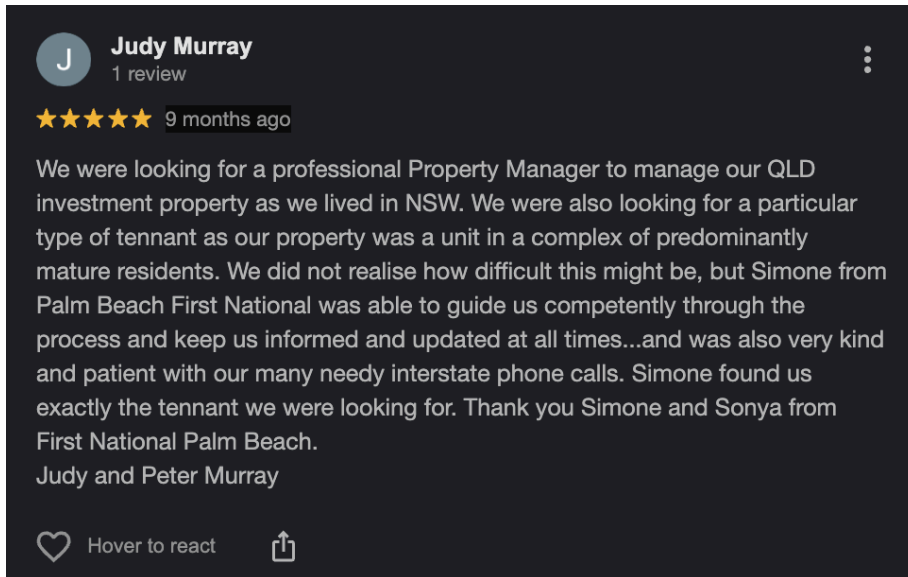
J

Judy Murray
1 review

★★★★★ 9 months ago

We were looking for a professional Property Manager to manage our QLD investment property as we lived in NSW. We were also looking for a particular type of tennant as our property was a unit in a complex of predominantly mature residents. We did not realise how difficult this might be, but Simone from Palm Beach First National was able to guide us competently through the process and keep us informed and updated at all times...and was also very kind and patient with our many needy interstate phone calls. Simone found us exactly the tennant we were looking for. Thank you Simone and Sonya from First National Palm Beach.
Judy and Peter Murray

Hover to react